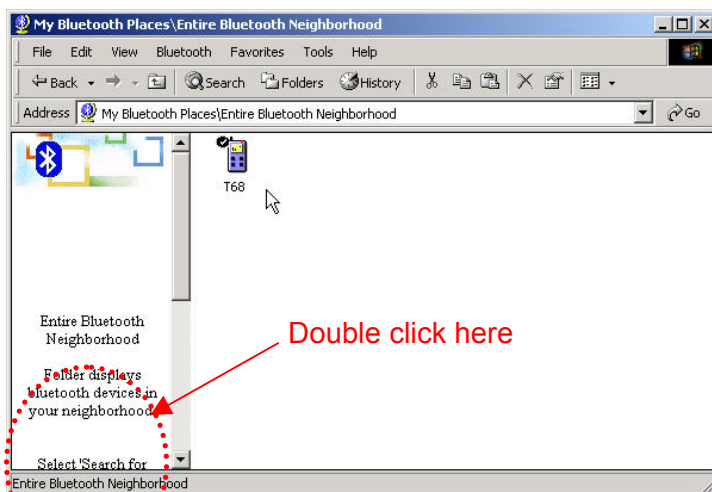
My Bluetooth Places\Entire Bluetooth Neighborhood

File Edit View Bluetooth Favorites Tools Help

Back Search Folders History

Address My Bluetooth Places\Entire Bluetooth Neighborhood Go

T68

Entire Bluetooth Neighborhood

Folder displays bluetooth devices in your neighborhood.

Select 'Search for

Double click here

Entire Bluetooth Neighborhood